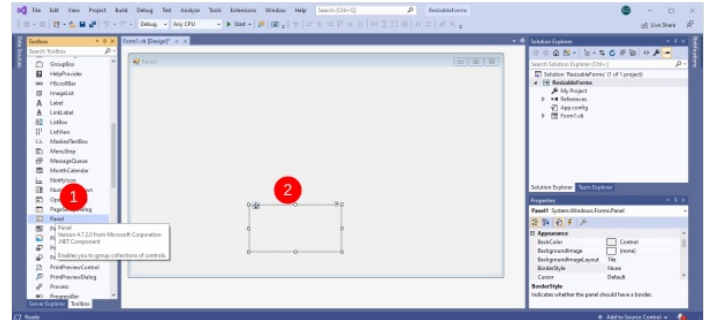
File Edit View Project Build Debug Test Analyze Tools Extensions Window Help Search (Ctrl+Q) ResizableForms

Debug Any CPU Start

Live Share

Toolbox

Search Toolbox

GroupBox
HelpProvider
HScrollBar
ImageList
Label
LinkLabel
ListBox
ListView
MaskedTextBox
MenuStrip
MessageQueue
MonthCalendar
NotifyIcon
Nu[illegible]
Op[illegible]
PageSetupDialog
Panel
Pa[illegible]
Pi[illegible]
Pr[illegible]
Pr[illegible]
PrintPreviewControl
PrintPreviewDialog
Process
ProgressBar

Panel
Version 4.7.2.0 from Microsoft Corporation
.NET Component

Enables you to group collections of controls.

Server Explorer Toolbox

Form1.vb [Design]*

Form1

1

2

Solution Explorer

Search Solution Explorer (Ctrl+;)

Solution 'ResizableForms' (1 of 1 project)
ResizableForms
My Project
References
App.config
Form1.vb

Solution Explorer Team Explorer

Properties

Panel1 System.Windows.Forms.Panel

Appearance
BackColor Control
BackgroundImage (none)
BackgroundImageLayout Tile
BorderStyle None
Cursor Default

BorderStyle
Indicates whether the panel should have a border.

Ready

Add to Source Control

Data Sources

Notifications